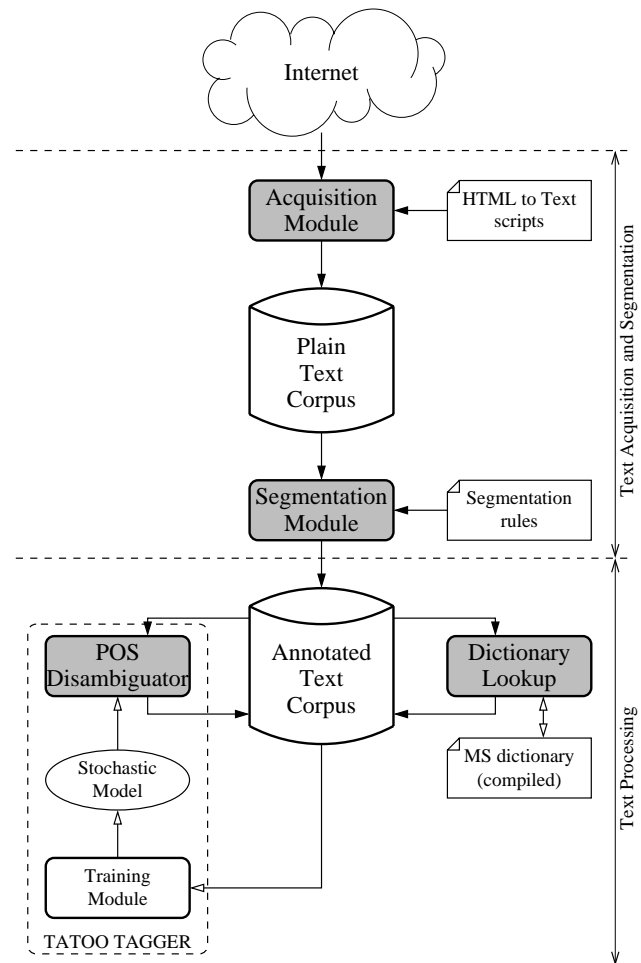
Internet

Acquisition Module

HTML to Text scripts

Plain Text Corpus

Segmentation Module

Segmentation rules

Text Acquisition and Segmentation

POS Disambiguator

Annotated Text Corpus

Dictionary Lookup

MS dictionary (compiled)

Stochastic Model

Training Module

TATOO TAGGER

Text Processing